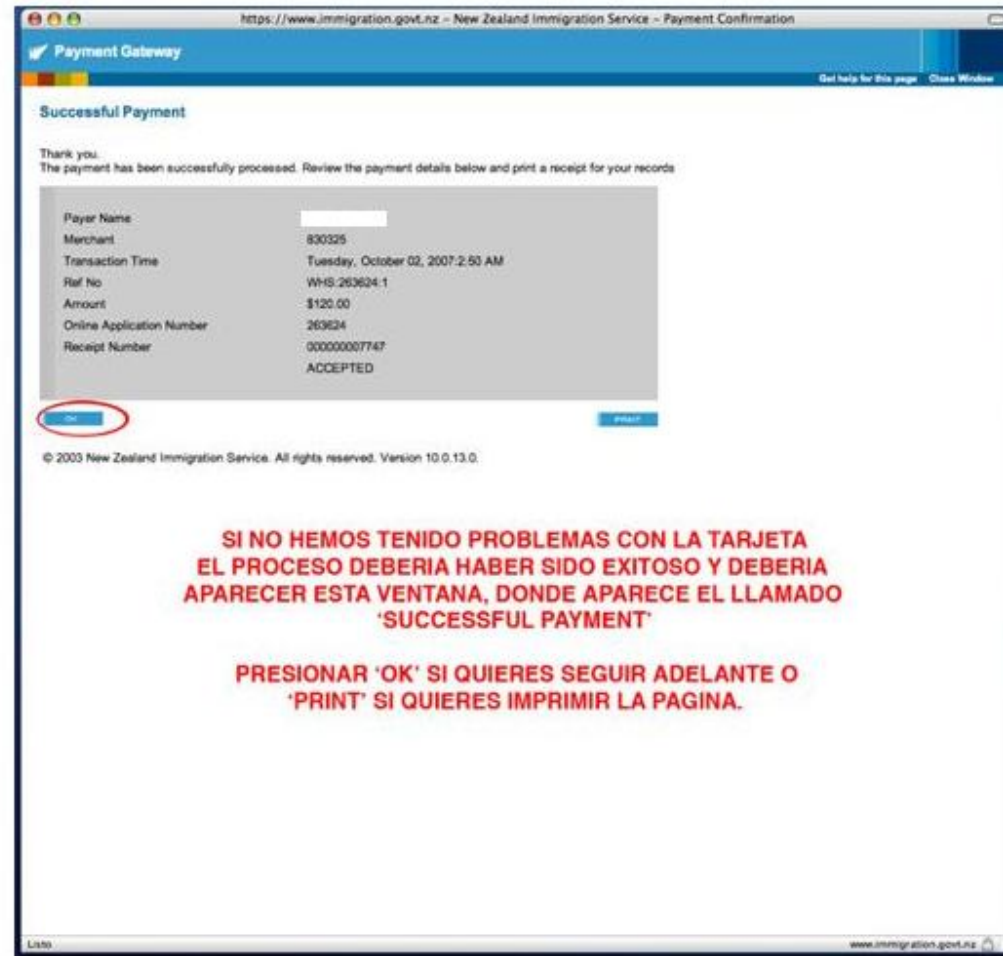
https://www.immigration.govt.nz - New Zealand Immigration Service - Payment Confirmation

Payment Gateway

Get help for this page Close Window

Successful Payment

Thank you.
The payment has been successfully processed. Review the payment details below and print a receipt for your records

| | |
|---|---|
| Payer Name | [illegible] |
| Merchant | 830325 |
| Transaction Time | Tuesday, October 02, 2007 2:50 AM |
| Ref No | WHS:263624:1 |
| Amount | $120.00 |
| Online Application Number | 263624 |
| Receipt Number | 000000007747 |
| | ACCEPTED |

OK

PRINT

© 2003 New Zealand Immigration Service. All rights reserved. Version 10.0.13.0.

SI NO HEMOS TENIDO PROBLEMAS CON LA TARJETA EL PROCESO DEBERIA HABER SIDO EXITOSO Y DEBERIA APARECER ESTA VENTANA, DONDE APARECE EL LLAMADO 'SUCCESSFUL PAYMENT'

PRESIONAR 'OK' SI QUIERES SEGUIR ADELANTE O 'PRINT' SI QUIERES IMPRIMIR LA PAGINA.

Listo

www.immigration.govt.nz